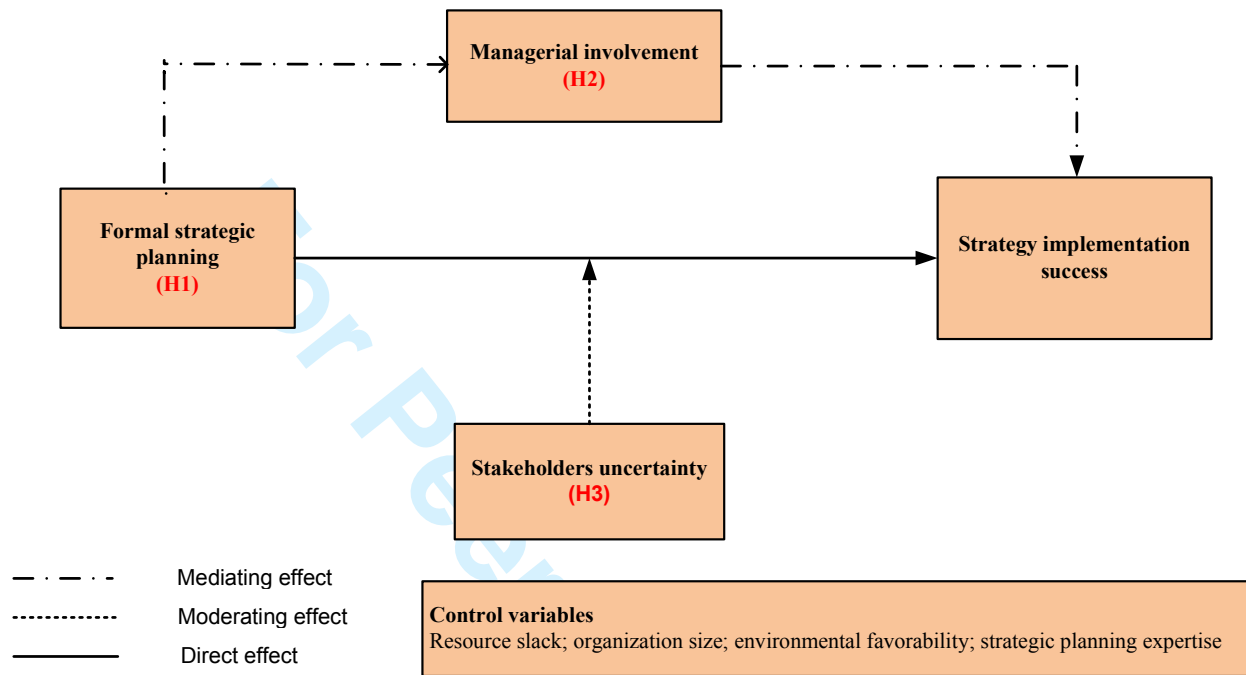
Managerial involvement
(H2)

Formal strategic planning
(H1)

Strategy implementation success

Stakeholders uncertainty
(H3)

Mediating effect
Moderating effect
Direct effect

Control variables
Resource slack; organization size; environmental favorability; strategic planning expertise

For Pe